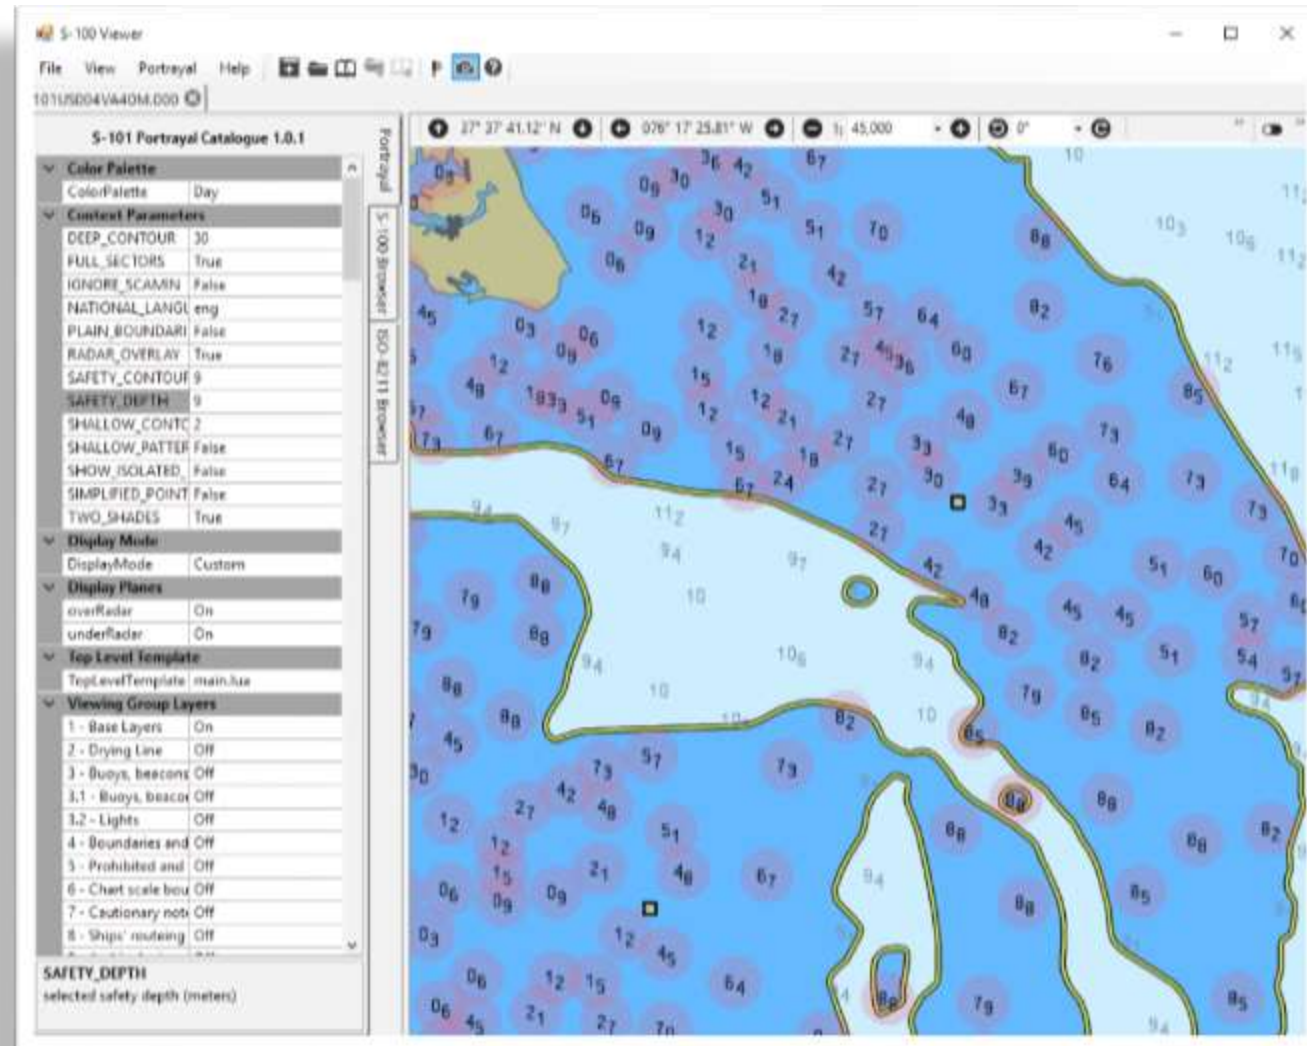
S-100 Viewer

File View Portrayal Help

101US004VA40M.000

S-101 Portrayal Catalogue 1.0.1

Portrayal
S-100 Browser
ISO-8211 Browser

| | |
|---|---|
| Color Palette | |
| ColorPalette | Day |
| Context Parameters | |
| DEEP_CONTOUR | 30 |
| FULL_SECTORS | True |
| IGNORE_SCAMIN | False |
| NATIONAL_LANGU | eng |
| PLAIN_BOUNDARI | False |
| RADAR_OVERLAY | True |
| SAFETY_CONTOUR | 9 |
| SAFETY_DEPTH | 9 |
| SHALLOW_CONTC | 2 |
| SHALLOW_PATTER | False |
| SHOW_ISOLATED_ | False |
| SIMPLIFIED_POINT | False |
| TWO_SHADES | True |
| Display Mode | |
| DisplayMode | Custom |
| Display Planes | |
| overRadar | On |
| underRadar | On |
| Top Level Template | |
| TopLevelTemplate | main.lua |
| Viewing Group Layers | |
| 1 - Base Layers | On |
| 2 - Drying Line | Off |
| 3 - Buoys, beacons | Off |
| 3.1 - Buoys, beacor | Off |
| 3.2 - Lights | Off |
| 4 - Boundaries and | Off |
| 5 - Prohibited and | Off |
| 6 - Chart scale bou | Off |
| 7 - Cautionary note | Off |
| 8 - Ships' routeing | Off |

SAFETY_DEPTH
selected safety depth (meters)

27° 37' 41.12" N 076° 17' 25.81" W 1: 45,000 0°